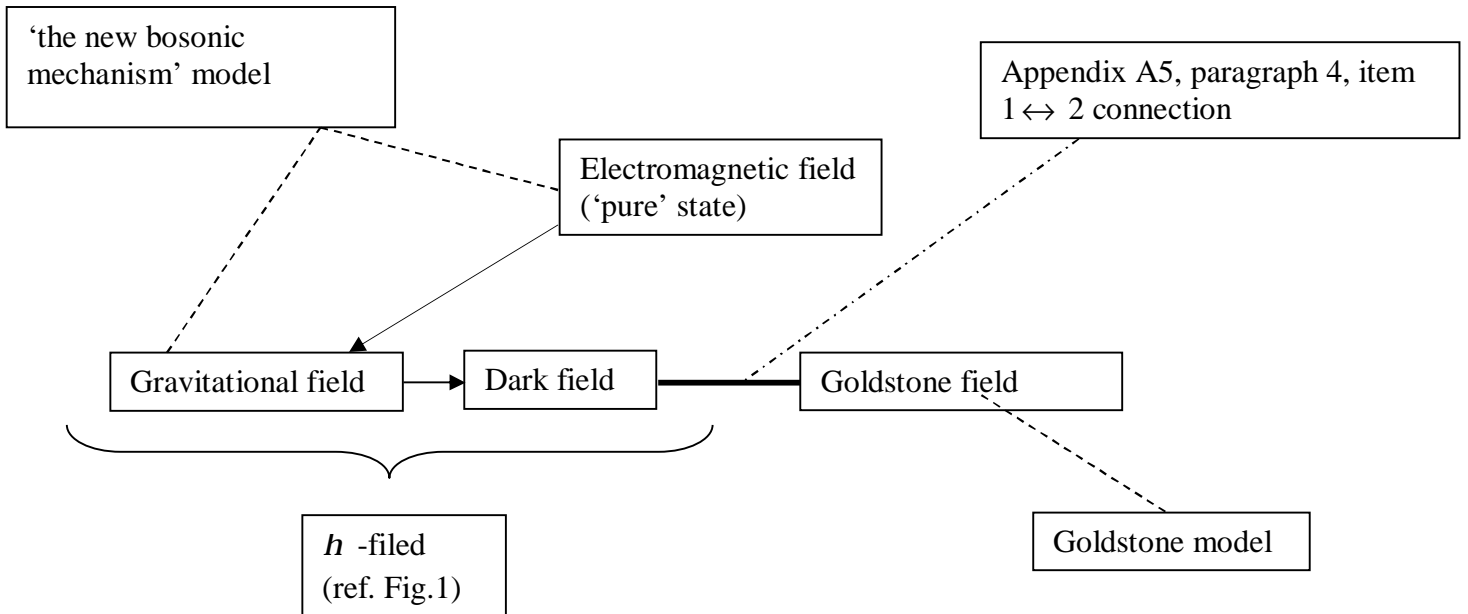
'the new bosonic mechanism' model

Appendix A5, paragraph 4, item $1 \leftrightarrow 2$ connection

Electromagnetic field ('pure' state)

Gravitational field

Dark field

Goldstone field

$h$ -filed (ref. Fig.1)

Goldstone model